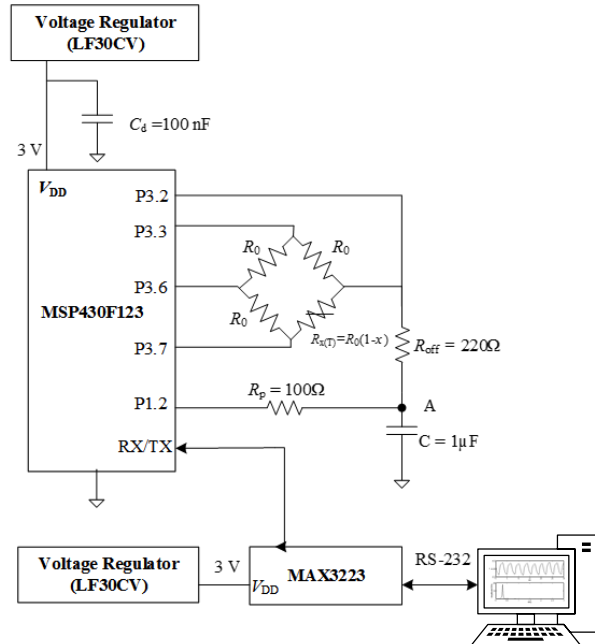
Voltage Regulator
(LF30CV)

$C_d$ =100 nF

3 V

$V_{DD}$

P3.2

P3.3

P3.6

MSP430F123

P3.7

P1.2

RX/TX

$R_0$

$R_0$

$R_0$

$R_{x(T)}=R_0(1-x)$

$R_{off}$ = 220Ω

$R_p$ = 100Ω

A

C = 1μF

Voltage Regulator
(LF30CV)

3 V

$V_{DD}$

MAX3223

RS-232